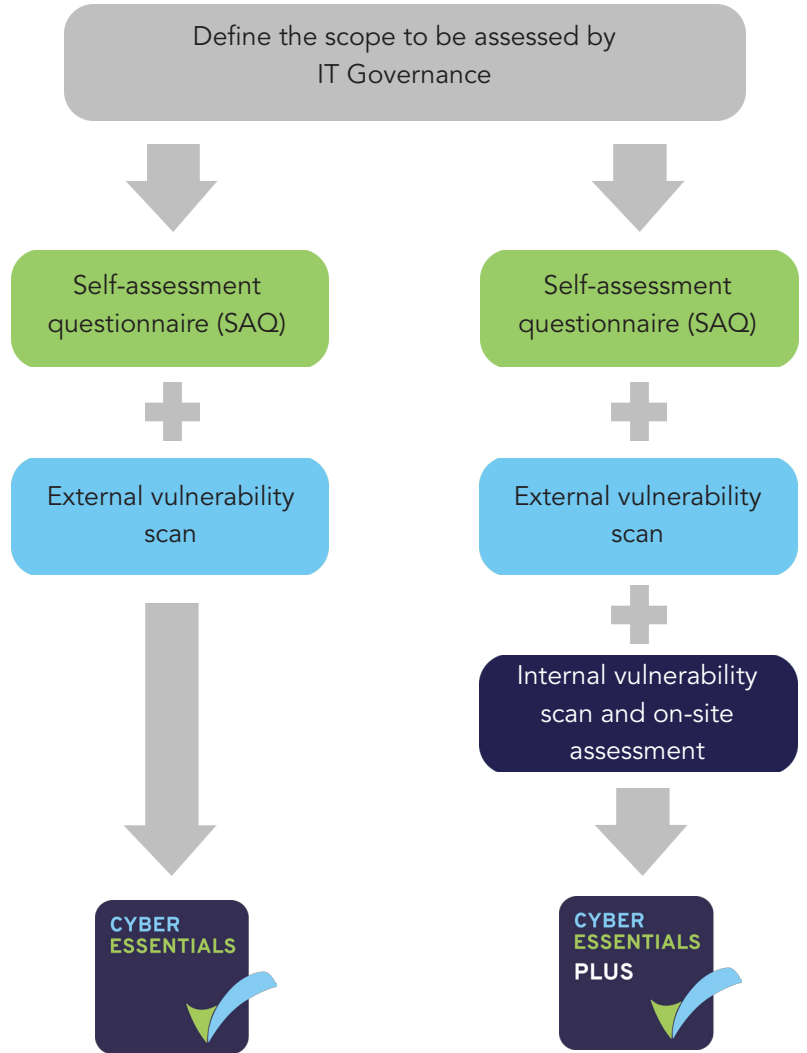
Define the scope to be assessed by IT Governance

Self-assessment questionnaire (SAQ)

External vulnerability scan

CYBER ESSENTIALS

Self-assessment questionnaire (SAQ)

External vulnerability scan

Internal vulnerability scan and on-site assessment

CYBER ESSENTIALS PLUS